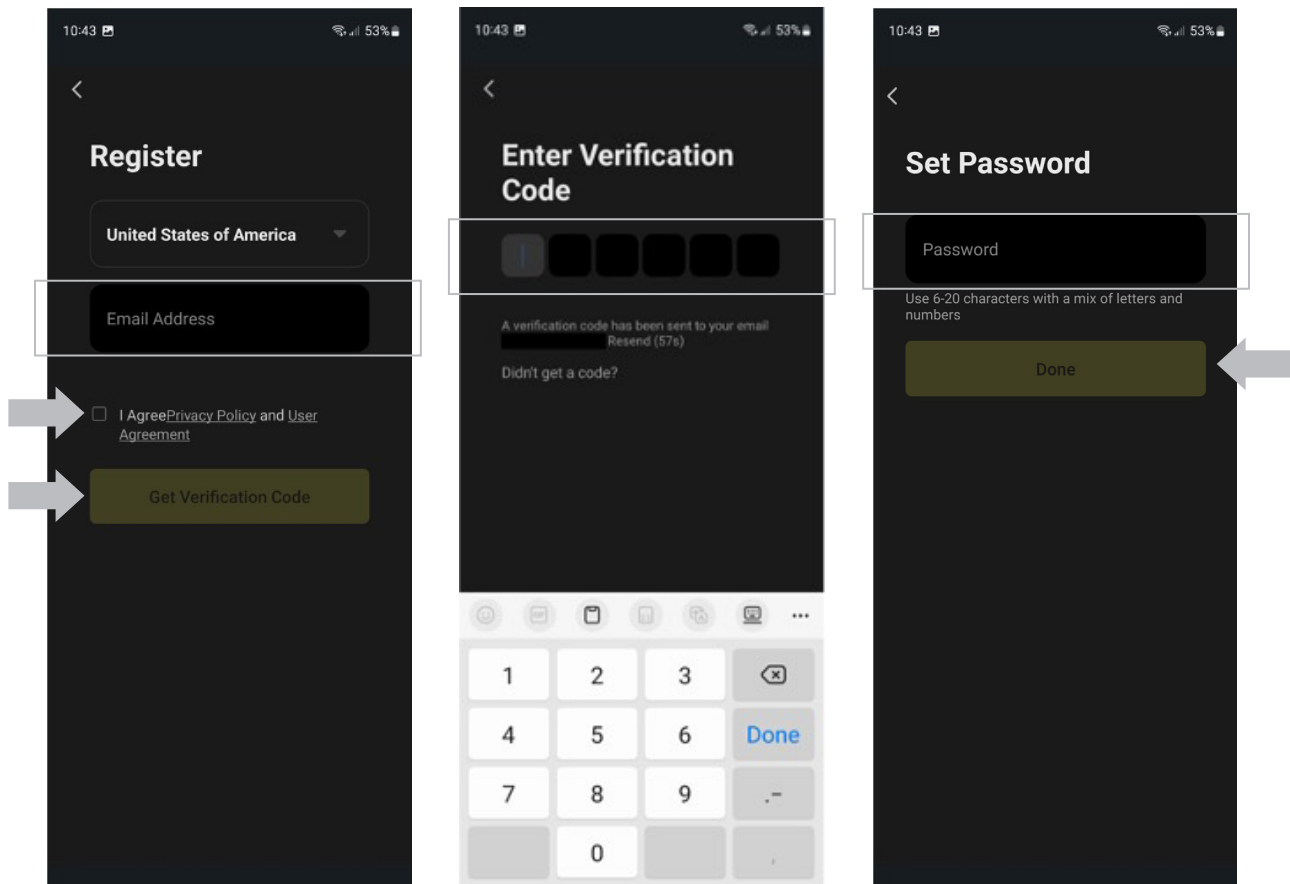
10:43 53%

<

Register

United States of America

Email Address

I AgreePrivacy Policy and User Agreement

Get Verification Code

10:43 53%

<

Enter Verification Code

A verification code has been sent to your email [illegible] Resend (57s)

Didn't get a code?

1 2 3
4 5 6 Done
7 8 9 .-
0 ,

10:43 53%

<

Set Password

Password

Use 6-20 characters with a mix of letters and numbers

Done